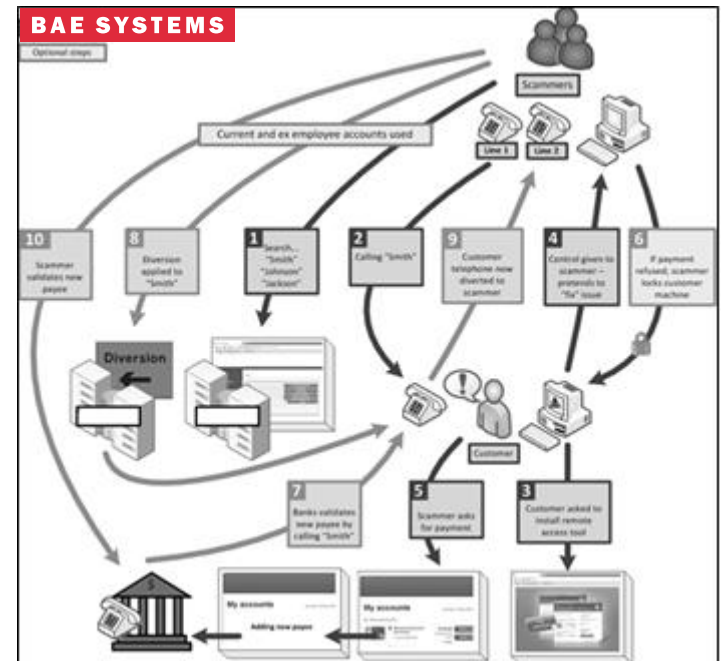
BAE SYSTEMS

Optional steps

Scammers

Current and ex employee accounts used

Line 1 Line 2

10 Scammer validates new payee

8 Diversion applied to "Smith"

1 Search... "Smith" "Johnson" "Jackson"

2 Calling "Smith"

9 Customer telephone now diverted to scammer

4 Control given to scammer – pretends to "fix" issue

6 If payment refused, scammer locks customer machine

Diversion

Customer

7 Banks validates new payee by calling "Smith"

5 Scammer asks for payment

3 Customer asked to install remote access tool

My accounts

Adding new payee

My accounts